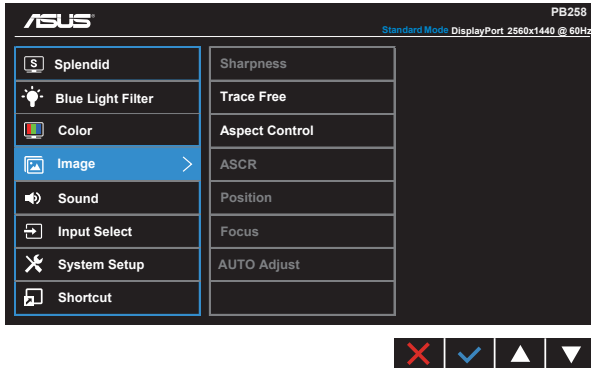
ASUS

PB258

Standard Mode DisplayPort 2560x1440 @ 60Hz

Splendid
Blue Light Filter
Color
Image
Sound
Input Select
System Setup
Shortcut

Sharpness
Trace Free
Aspect Control
ASCR
Position
Focus
AUTO Adjust